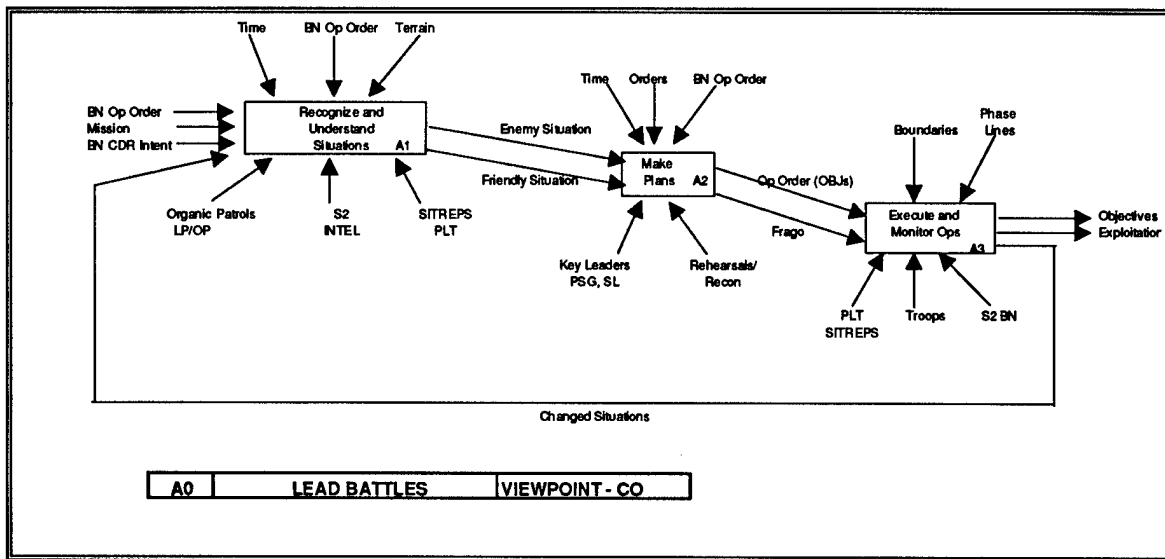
Time

BN Op Order

Terrain

BN Op Order
Mission
BN CDR Intent

Recognize and Understand Situations A1

Organic Patrols LP/OP

S2 INTEL

SITREPS PLT

Enemy Situation

Friendly Situation

Time

Orders

BN Op Order

Make Plans A2

Key Leaders PSG, SL

Rehearsals/ Recon

Op Order (OBJs)

Frago

Boundaries

Phase Lines

Execute and Monitor Ops A3

PLT SITREPS

Troops

S2 BN

Objectives

Exploitation

Changed Situations

| A0 | LEAD BATTLES | VIEWPOINT - CO |
|---|---|---|